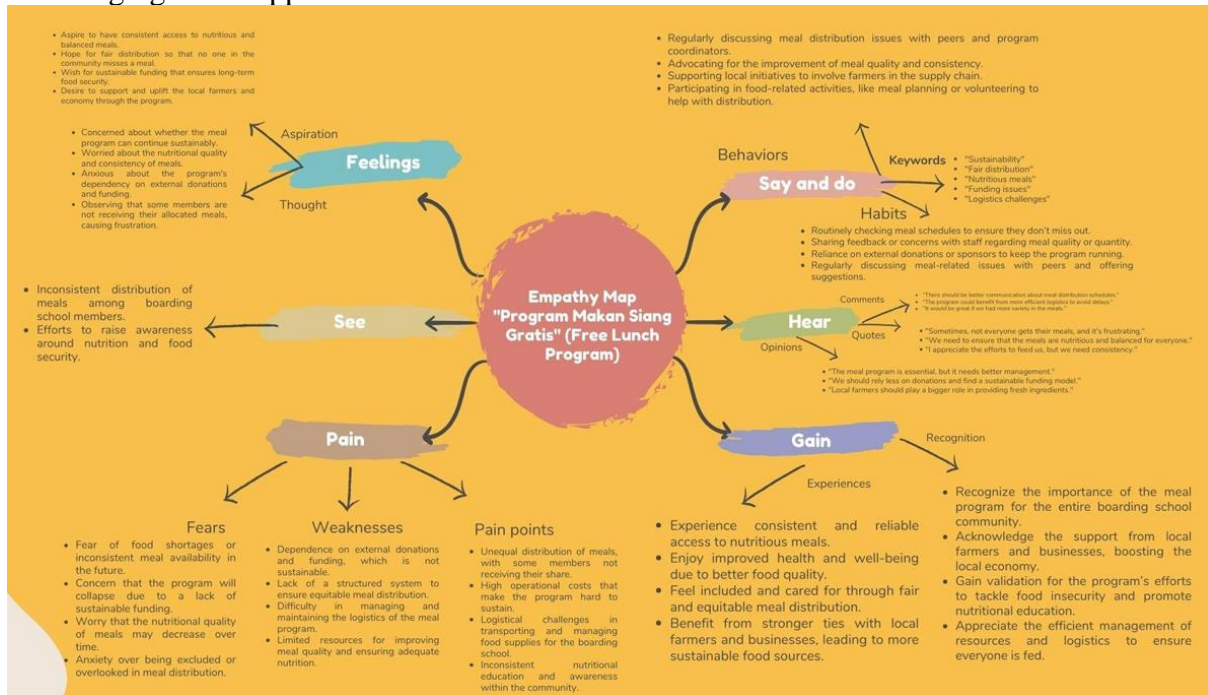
• Aspire to have consistent access to nutritious and balanced meals.
• Hope for fair distribution so that no one in the community misses a meal.
• Wish for sustainable funding that ensures long-term food security.
• Desire to support and uplift the local farmers and economy through the program.

Aspiration

Feelings

Thought

• Concerned about whether the meal program can continue sustainably.
• Worried about the nutritional quality and consistency of meals.
• Anxious about the program's dependency on external donations and funding.
• Observing that some members are not receiving their allocated meals, causing frustration.

• Regularly discussing meal distribution issues with peers and program coordinators.
• Advocating for the improvement of meal quality and consistency.
• Supporting local initiatives to involve farmers in the supply chain.
• Participating in food-related activities, like meal planning or volunteering to help with distribution.

Behaviors

Keywords
• "Sustainability"
• "Fair distribution"
• "Nutritious meals"
• "Funding issues"
• "Logistics challenges"

Say and do

Habits

• Routinely checking meal schedules to ensure they don't miss out.
• Sharing feedback or concerns with staff regarding meal quality or quantity.
• Reliance on external donations or sponsors to keep the program running.
• Regularly discussing meal-related issues with peers and offering suggestions.

• Inconsistent distribution of meals among boarding school members.
• Efforts to raise awareness around nutrition and food security.

See

Empathy Map "Program Makan Siang Gratis" (Free Lunch Program)

Comments
• "There should be better communication about meal distribution schedules."
• "The program could benefit from more efficient logistics to avoid delays."
• "It would be great if we had more variety in the meals."

Hear

Quotes
• "Sometimes, not everyone gets their meals, and it's frustrating."
• "We need to ensure that the meals are nutritious and balanced for everyone."
• "I appreciate the efforts to feed us, but we need consistency."

Opinions
• "The meal program is essential, but it needs better management."
• "We should rely less on donations and find a sustainable funding model."
• "Local farmers should play a bigger role in providing fresh ingredients."

Pain

Gain

Recognition

Experiences

Fears
• Fear of food shortages or inconsistent meal availability in the future.
• Concern that the program will collapse due to a lack of sustainable funding.
• Worry that the nutritional quality of meals may decrease over time.
• Anxiety over being excluded or overlooked in meal distribution.

Weaknesses
• Dependence on external donations and funding, which is not sustainable.
• Lack of a structured system to ensure equitable meal distribution.
• Difficulty in managing and maintaining the logistics of the meal program.
• Limited resources for improving meal quality and ensuring adequate nutrition.

Pain points
• Unequal distribution of meals, with some members not receiving their share.
• High operational costs that make the program hard to sustain.
• Logistical challenges in transporting and managing food supplies for the boarding school.
• Inconsistent nutritional education and awareness within the community.

• Experience consistent and reliable access to nutritious meals.
• Enjoy improved health and well-being due to better food quality.
• Feel included and cared for through fair and equitable meal distribution.
• Benefit from stronger ties with local farmers and businesses, leading to more sustainable food sources.

• Recognize the importance of the meal program for the entire boarding school community.
• Acknowledge the support from local farmers and businesses, boosting the local economy.
• Gain validation for the program's efforts to tackle food insecurity and promote nutritional education.
• Appreciate the efficient management of resources and logistics to ensure everyone is fed.